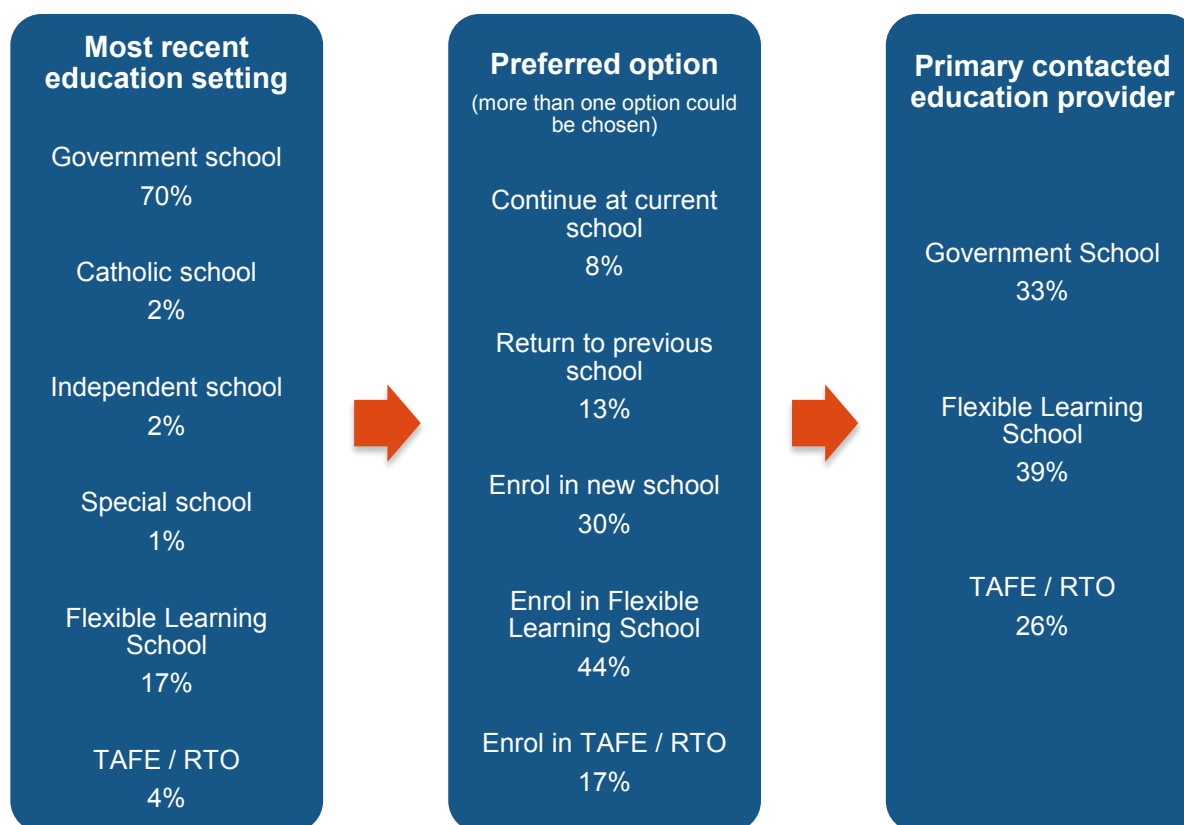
Most recent education setting

Government school
70%

Catholic school
2%

Independent school
2%

Special school
1%

Flexible Learning School
17%

TAFE / RTO
4%

Preferred option
(more than one option could be chosen)

Continue at current school
8%

Return to previous school
13%

Enrol in new school
30%

Enrol in Flexible Learning School
44%

Enrol in TAFE / RTO
17%

Primary contacted education provider

Government School
33%

Flexible Learning School
39%

TAFE / RTO
26%